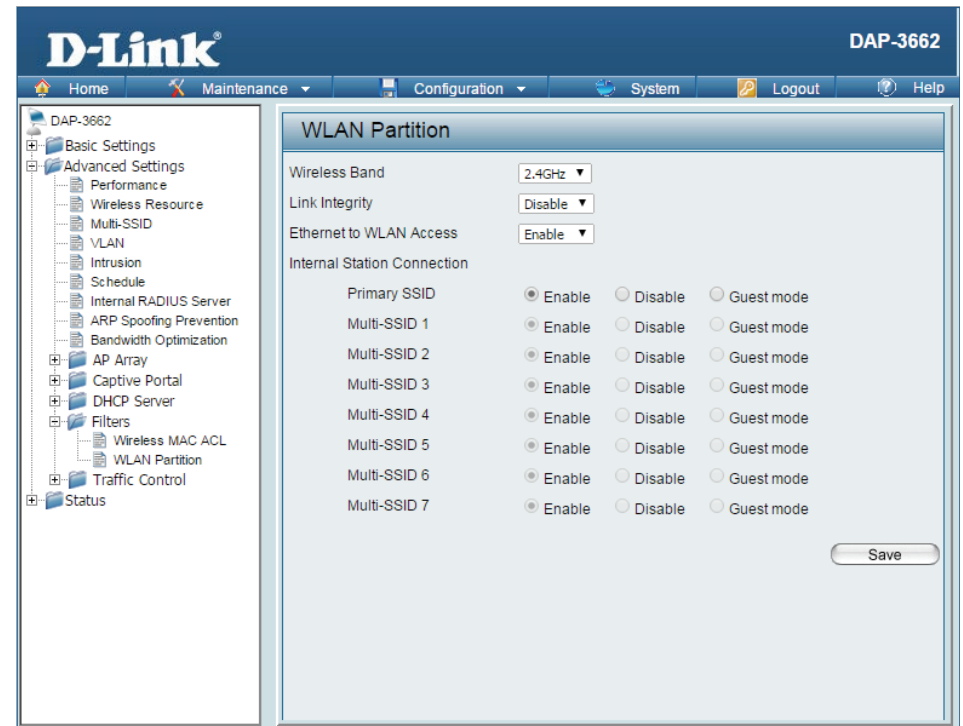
D-Link®
DAP-3662

Home Maintenance Configuration System Logout Help

DAP-3662
Basic Settings
Advanced Settings
Performance
Wireless Resource
Multi-SSID
VLAN
Intrusion
Schedule
Internal RADIUS Server
ARP Spoofing Prevention
Bandwidth Optimization
AP Array
Captive Portal
DHCP Server
Filters
Wireless MAC ACL
WLAN Partition
Traffic Control
Status

WLAN Partition

| | | | |
|---|---|---|---|
| Wireless Band | 2.4GHz | | |
| Link Integrity | Disable | | |
| Ethernet to WLAN Access | Enable | | |
| Internal Station Connection | | | |
| Primary SSID | Enable | Disable | Guest mode |
| Multi-SSID 1 | Enable | Disable | Guest mode |
| Multi-SSID 2 | Enable | Disable | Guest mode |
| Multi-SSID 3 | Enable | Disable | Guest mode |
| Multi-SSID 4 | Enable | Disable | Guest mode |
| Multi-SSID 5 | Enable | Disable | Guest mode |
| Multi-SSID 6 | Enable | Disable | Guest mode |
| Multi-SSID 7 | Enable | Disable | Guest mode |

Save